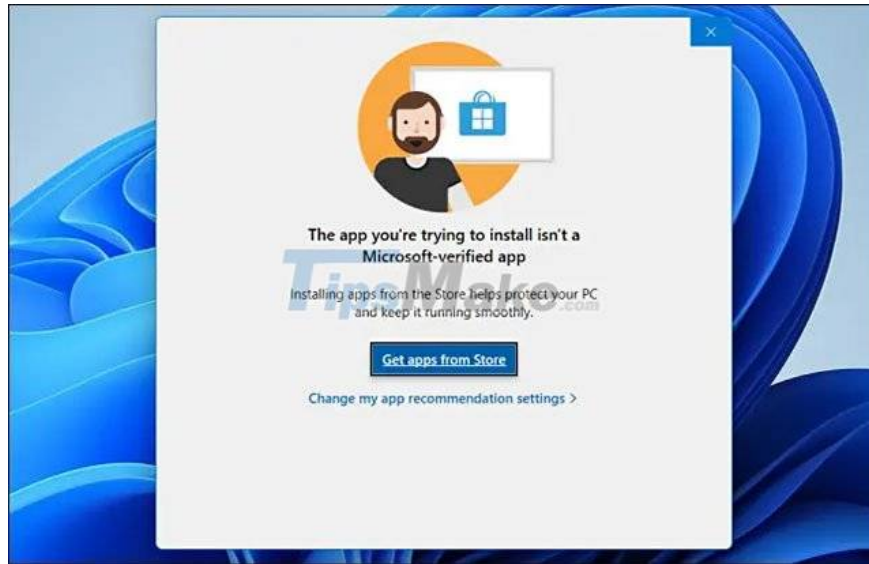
×

The app you're trying to install isn't a Microsoft-verified app

Installing apps from the Store helps protect your PC and keep it running smoothly.

TipsMake.com

Get apps from Store

Change my app recommendation settings >